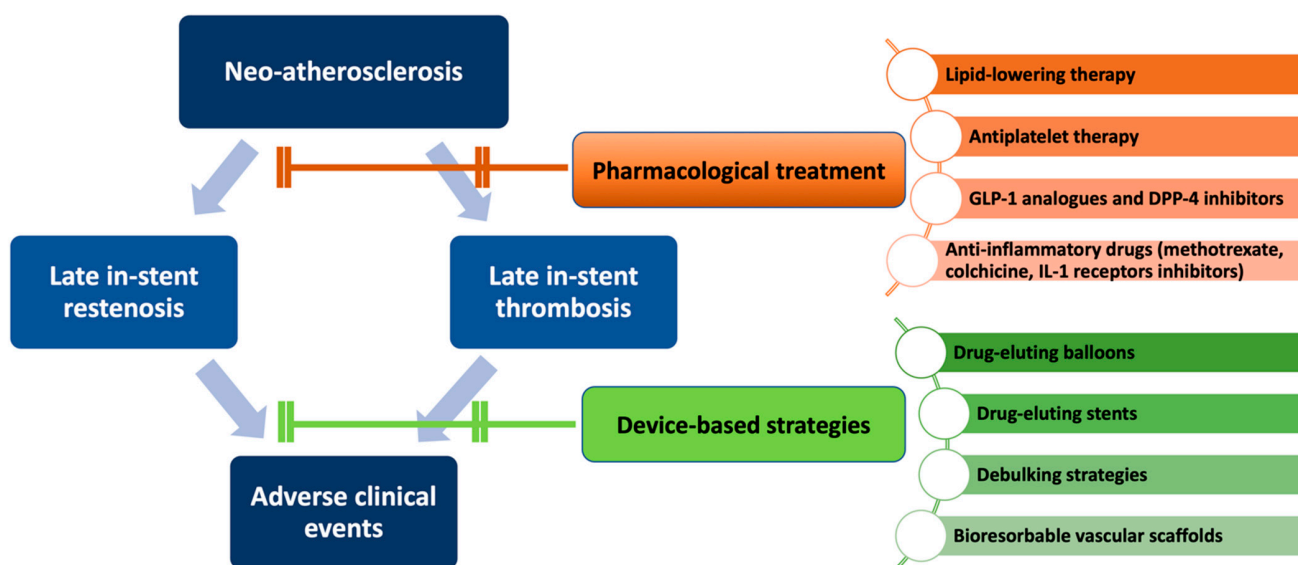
Neo-atherosclerosis

Late in-stent restenosis

Late in-stent thrombosis

Adverse clinical events

Pharmacological treatment

Lipid-lowering therapy

Antiplatelet therapy

GLP-1 analogues and DPP-4 inhibitors

Anti-inflammatory drugs (methotrexate, colchicine, IL-1 receptors inhibitors)

Device-based strategies

Drug-eluting balloons

Drug-eluting stents

Debulking strategies

Bioresorbable vascular scaffolds